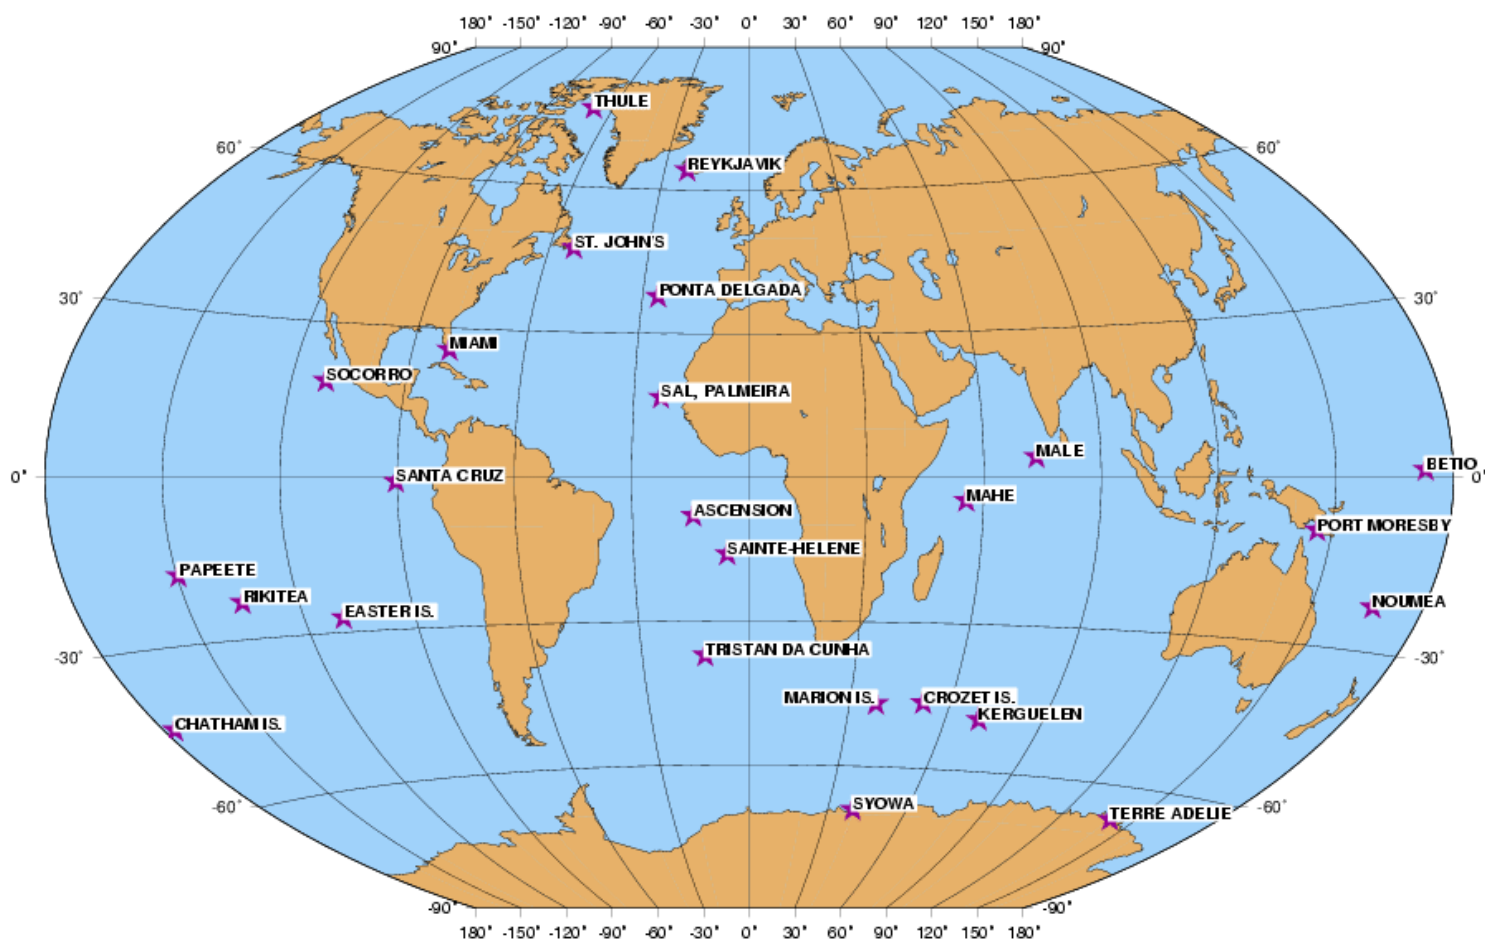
180° -150° -120° -90° -60° -30° 0° 30° 60° 90° 120° 150° 180°

90° 90°

60° 60°

30° 30°

0° 0°

-30° -30°

-60° -60°

-90° -90°

180° -150° -120° -90° -60° -30° 0° 30° 60° 90° 120° 150° 180°

THULE

REYKJAVIK

ST. JOHN'S

PONTA DELGADA

MIAMI

SOCORRO

SAL, PALMEIRA

MALE

BETIO

SANTA CRUZ

MAHE

ASCENSION

PORT MORESBY

SAINTE-HELENE

PAPEETE

RIKITEA

EASTER IS.

NOUMEA

TRISTAN DA CUNHA

MARION IS.

CROZET IS.

KERGUELEN

CHATHAM IS.

SYOWA

TERRE ADELIE